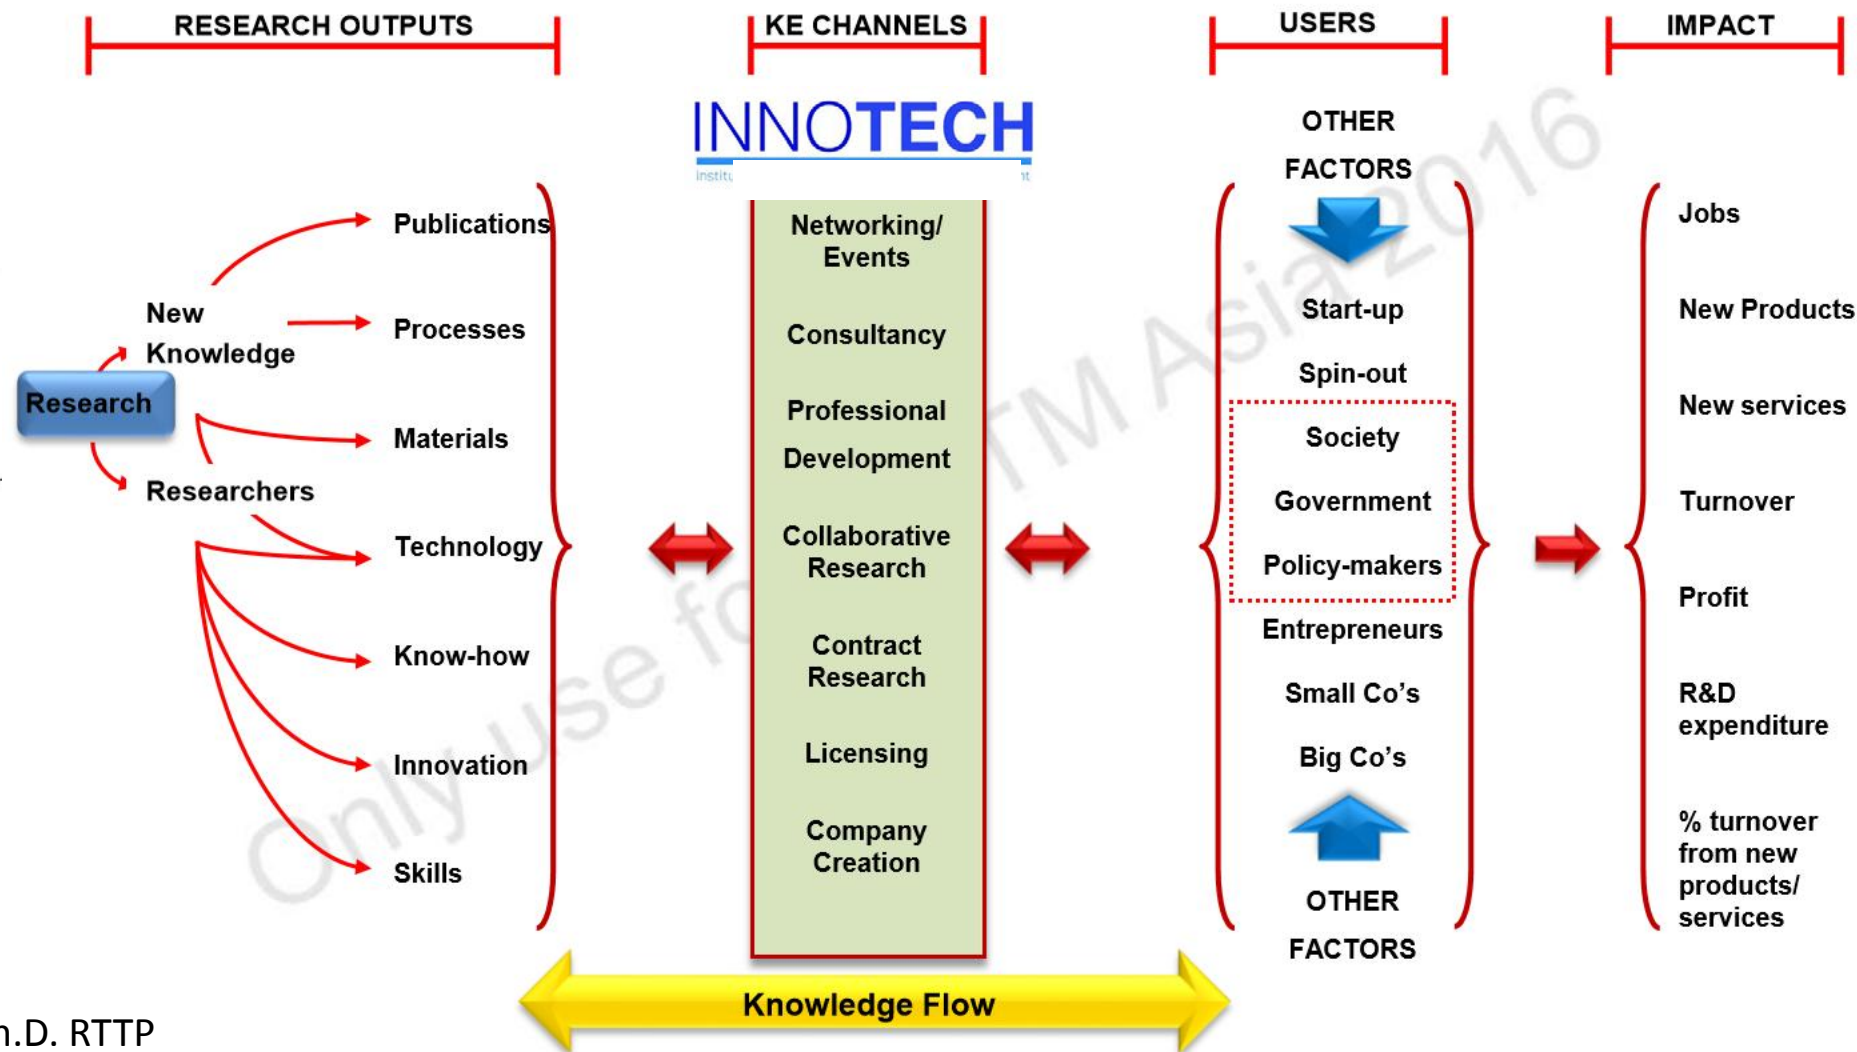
RESEARCH OUTPUTS

KE CHANNELS

USERS

IMPACT

INNOTECH

Institu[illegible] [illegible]t

Research

New Knowledge

Researchers

Publications

Processes

Materials

Technology

Know-how

Innovation

Skills

Networking/ Events

Consultancy

Professional Development

Collaborative Research

Contract Research

Licensing

Company Creation

OTHER FACTORS

Start-up

Spin-out

Society

Government

Policy-makers

Entrepreneurs

Small Co's

Big Co's

OTHER FACTORS

Jobs

New Products

New services

Turnover

Profit

R&D expenditure

% turnover from new products/ services

Knowledge Flow

Only use for TM Asia 2016

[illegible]h.D. RTTP